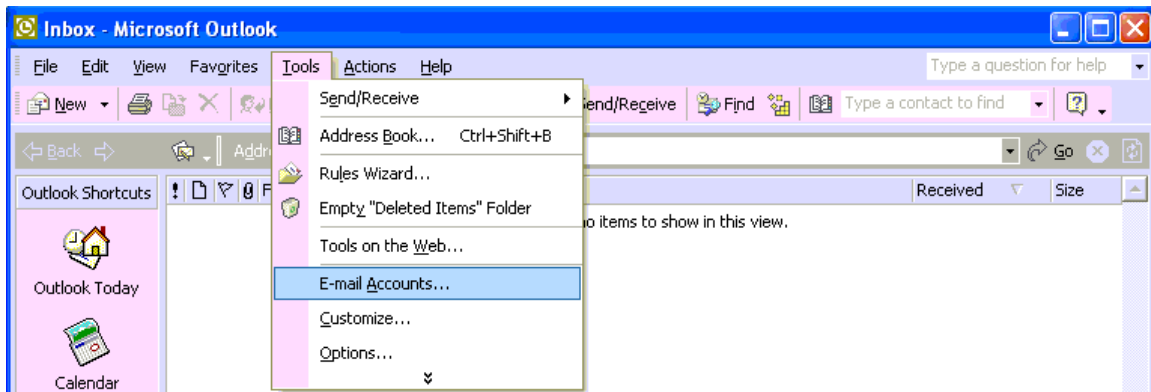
Inbox - Microsoft Outlook

File Edit View Favorites Tools Actions Help

Type a question for help

New

Send/Receive

Find

Type a contact to find

Back

Addr

Go

Outlook Shortcuts

Received

Size

Outlook Today

Calendar

Send/Receive

Address Book... Ctrl+Shift+B

Rules Wizard...

Empty "Deleted Items" Folder

Tools on the Web...

E-mail Accounts...

Customize...

Options...

o items to show in this view.